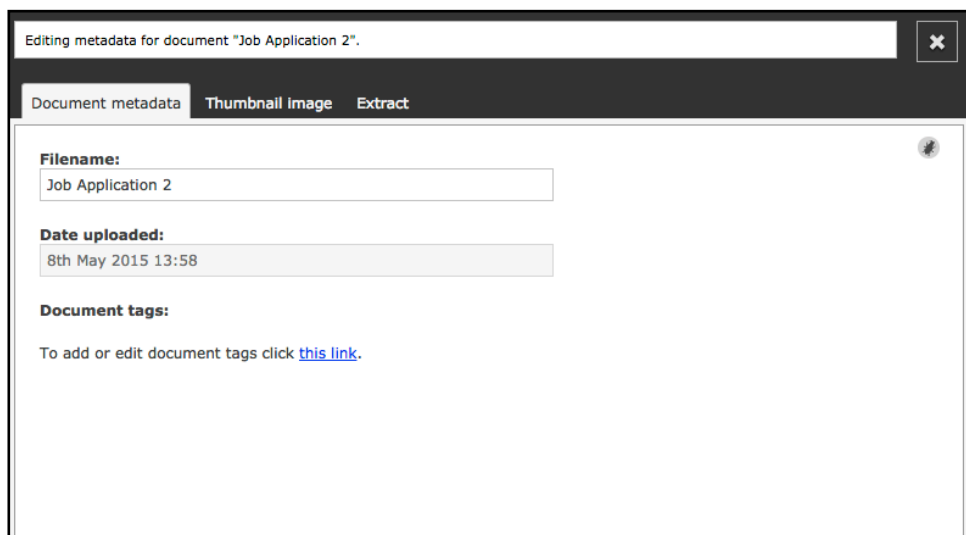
Editing metadata for document "Job Application 2".

Document metadata
Thumbnail image
Extract

Filename:
Job Application 2

Date uploaded:
8th May 2015 13:58

Document tags:

To add or edit document tags click this link.